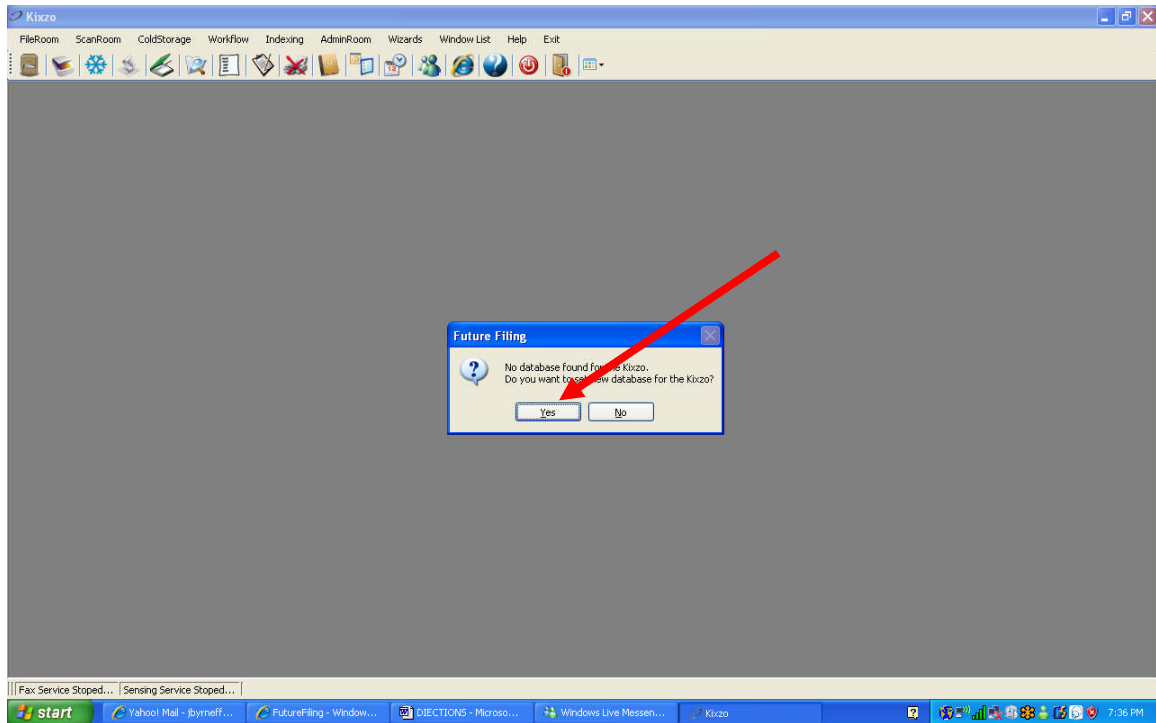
Kixzo

FileRoom ScanRoom ColdStorage Workflow Indexing AdminRoom Wizards Window List Help Exit

Future Filing

No database found for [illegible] Kixzo.
Do you want to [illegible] new database for the Kixzo?

Yes No

Fax Service Stoped... Sensing Service Stoped...

start Yahoo! Mail - jbyrneff... FutureFiling - Window... DIECTIONS - Microso... Windows Live Messen... Kixzo 7:36 PM